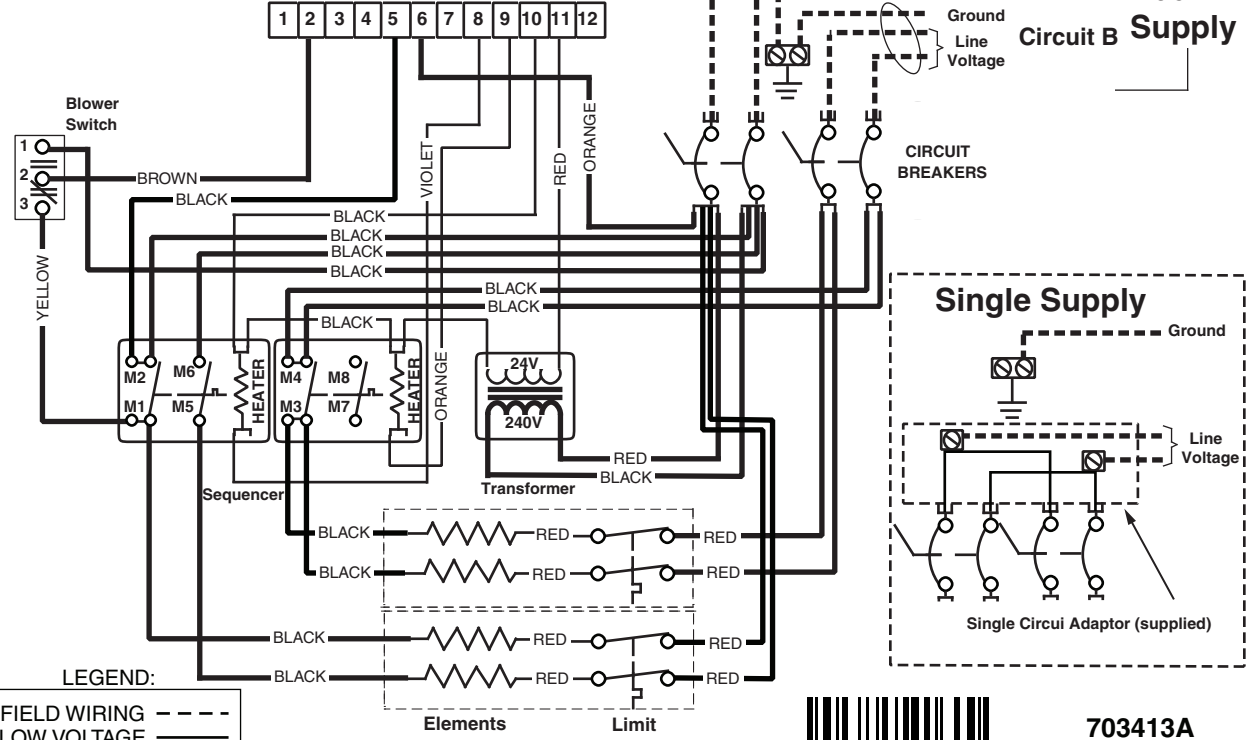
1 2 3 4 5 6 7 8 9 10 11 12

Ground
Line Voltage
Circuit B
Supply

Blower Switch
1
2
3

BROWN
BLACK
VIOLET
RED
ORANGE
BLACK
BLACK
BLACK
BLACK
BLACK
BLACK
BLACK
YELLOW
ORANGE

CIRCUIT BREAKERS

M2 M6 HEATER M4 M8 HEATER
M1 M5 M3 M7

24V
240V

RED
BLACK

Sequencer
Transformer

Single Supply
Ground
Line Voltage

BLACK RED RED
BLACK RED RED
BLACK RED RED
BLACK RED RED

Single Circui Adaptor (supplied)

LEGEND:
FIELD WIRING
LOW VOLTAGE

Elements
Limit

703413A